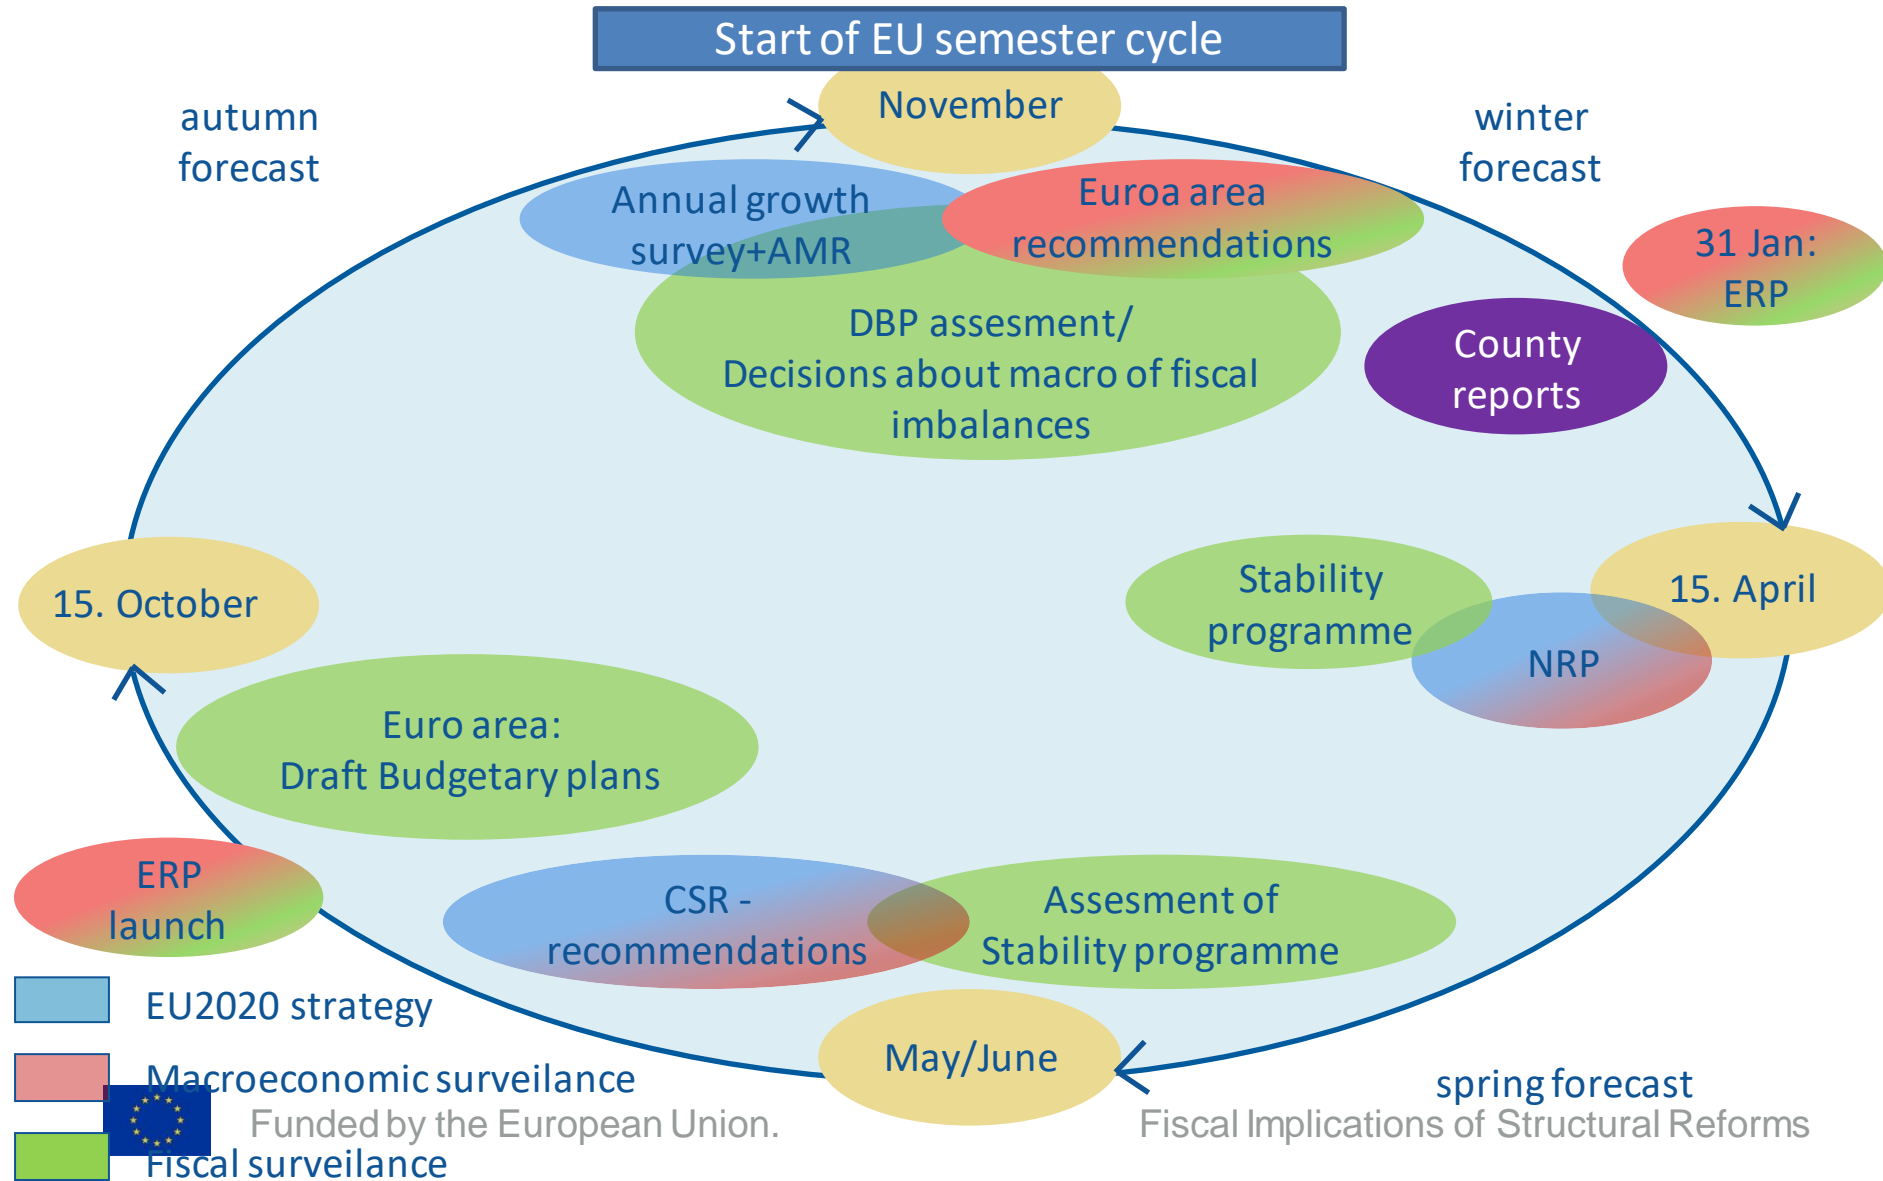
Start of EU semester cycle

November

autumn forecast

winter forecast

Annual growth survey+AMR

Euroa area recommendations

31 Jan: ERP

DBP assesment/ Decisions about macro of fiscal imbalances

County reports

15. October

Stability programme

15. April

NRP

Euro area: Draft Budgetary plans

ERP launch

CSR - recommendations

Assesment of Stability programme

EU2020 strategy

May/June

Macroeconomic surveilance

spring forecast

Funded by the European Union.

Fiscal Implications of Structural Reforms

Fiscal surveilance